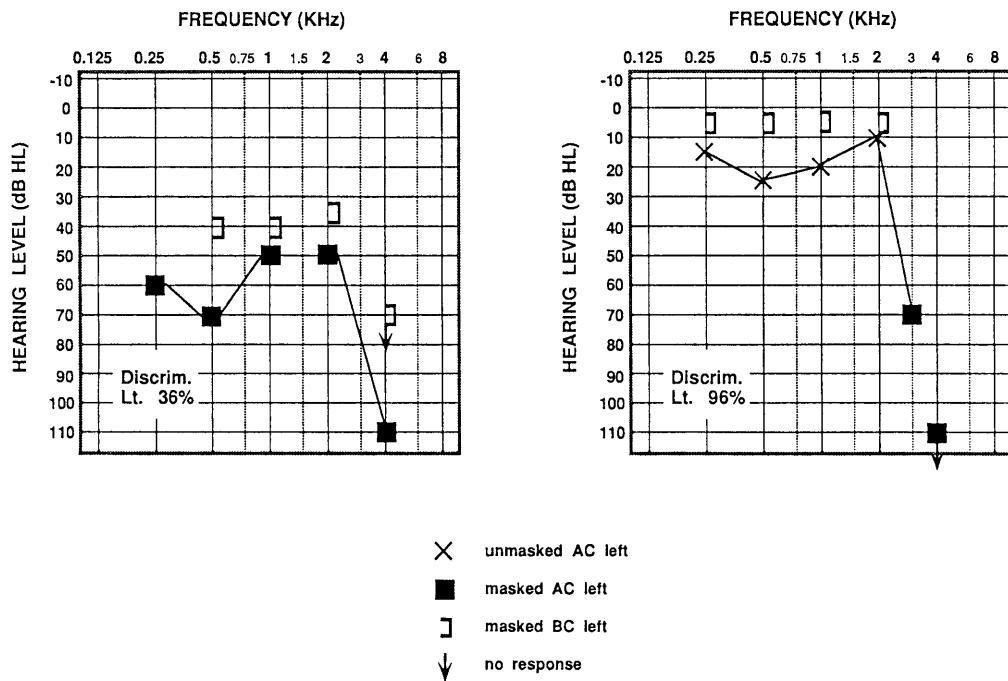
FREQUENCY (KHz)

0.125 0.25 0.5 0.75 1 1.5 2 3 4 6 8

HEARING LEVEL (dB HL)

-10
0
10
20
30
40
50
60
70
80
90
100
110

Discrim.
Lt. 36%

FREQUENCY (KHz)

0.125 0.25 0.5 0.75 1 1.5 2 3 4 6 8

HEARING LEVEL (dB HL)

-10
0
10
20
30
40
50
60
70
80
90
100
110

Discrim.
Lt. 96%

unmasked AC left

masked AC left

masked BC left

no response